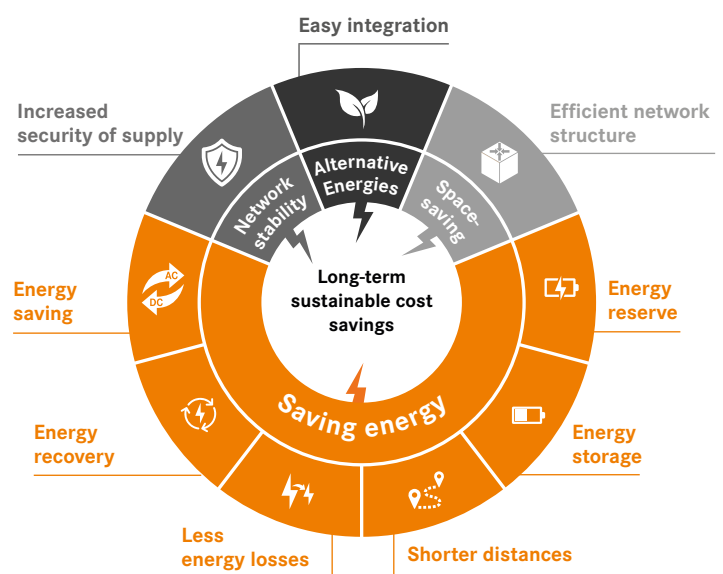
Easy integration

Increased security of supply

Efficient network structure

Network stability

Alternative Energies

Space-saving

Long-term sustainable cost savings

AC

DC

Energy saving

Energy reserve

Saving energy

Energy recovery

Energy storage

Less energy losses

Shorter distances